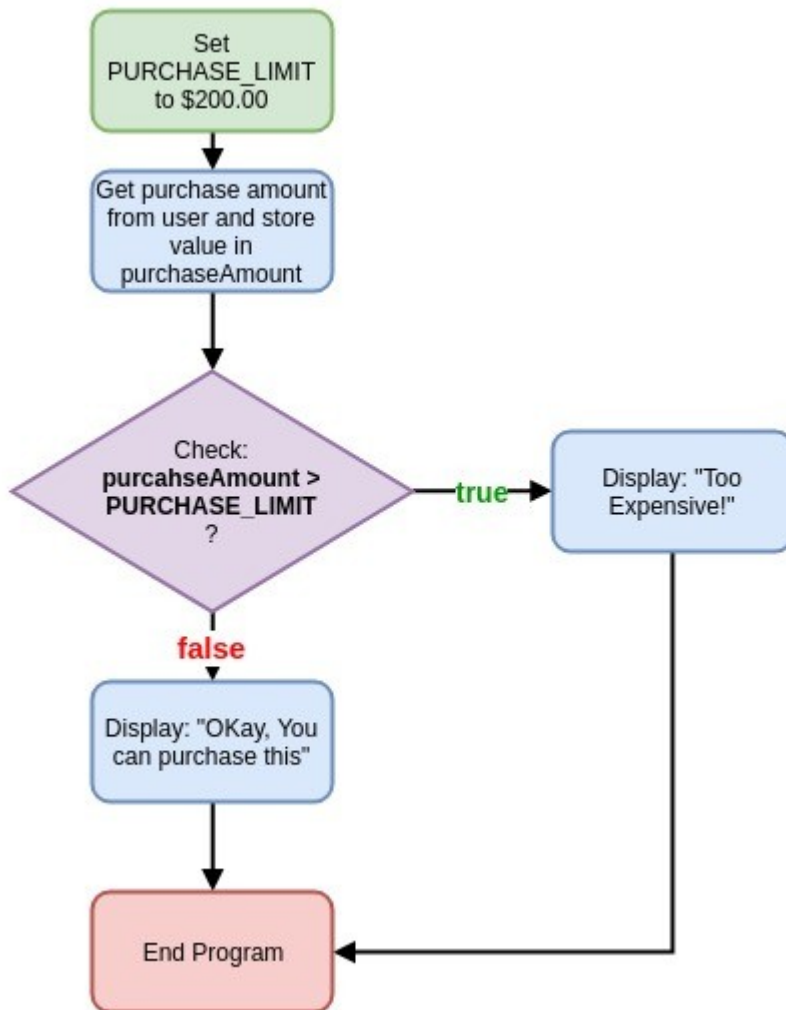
Set PURCHASE_LIMIT to $200.00

Get purchase amount from user and store value in purchaseAmount

Check: **purcahseAmount > PURCHASE_LIMIT** ?

true

Display: "Too Expensive!"

false

Display: "OKay, You can purchase this"

End Program